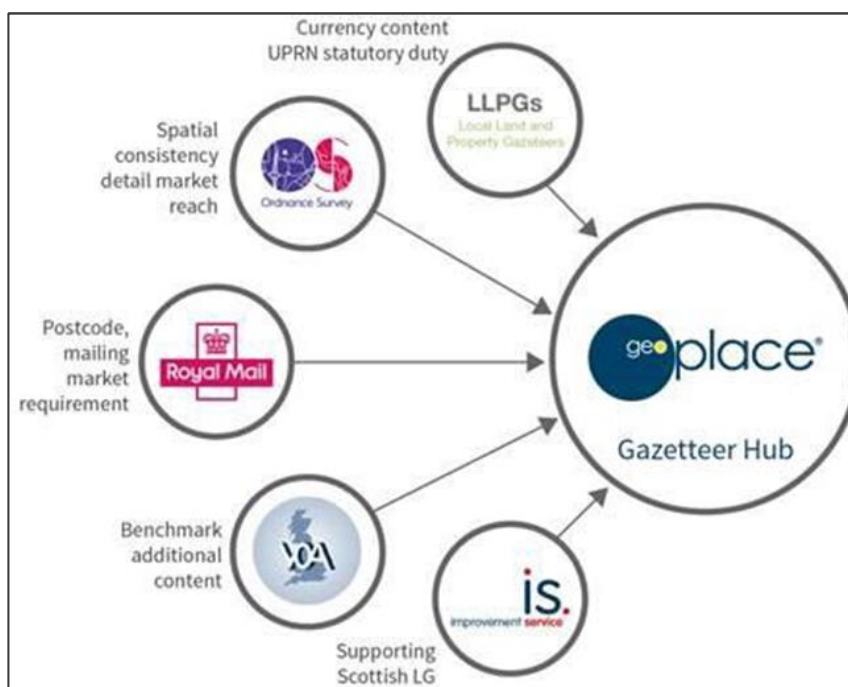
Currency content
UPRN statutory duty

LLPGs
Local Land and Property Gazetteers

Spatial consistency detail market reach

OS
Ordnance Survey

Postcode, mailing market requirement

Royal Mail

geoplace®

Gazetteer Hub

Benchmark additional content

VOA

is.
improvement service

Supporting Scottish LG